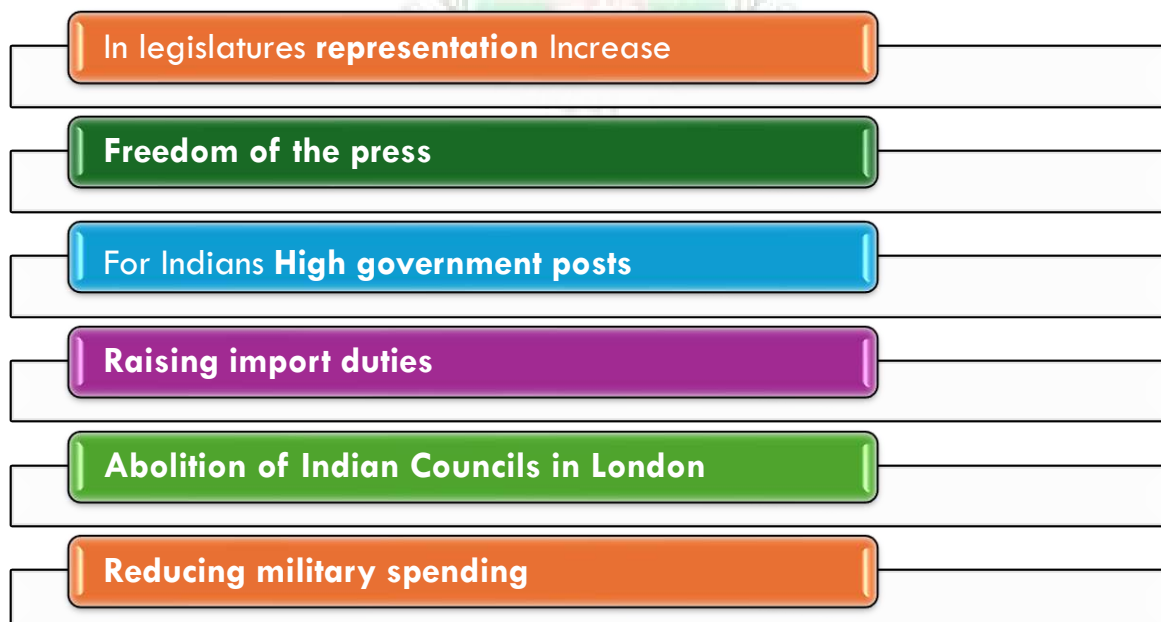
In legislatures **representation** Increase

**Freedom of the press**

For Indians **High government posts**

**Raising import duties**

**Abolition of Indian Councils in London**

**Reducing military spending**